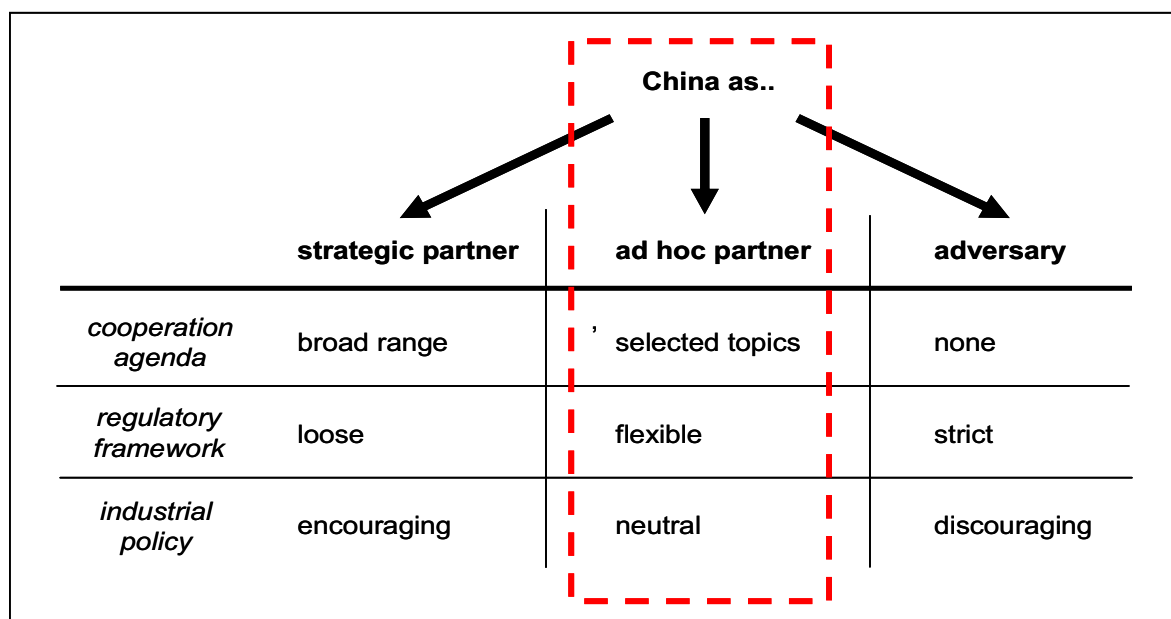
China as..

| | strategic partner | ad hoc partner | adversary |
|---|---|---|---|
| *cooperation agenda* | broad range | ' selected topics | none |
| *regulatory framework* | loose | flexible | strict |
| *industrial policy* | encouraging | neutral | discouraging |